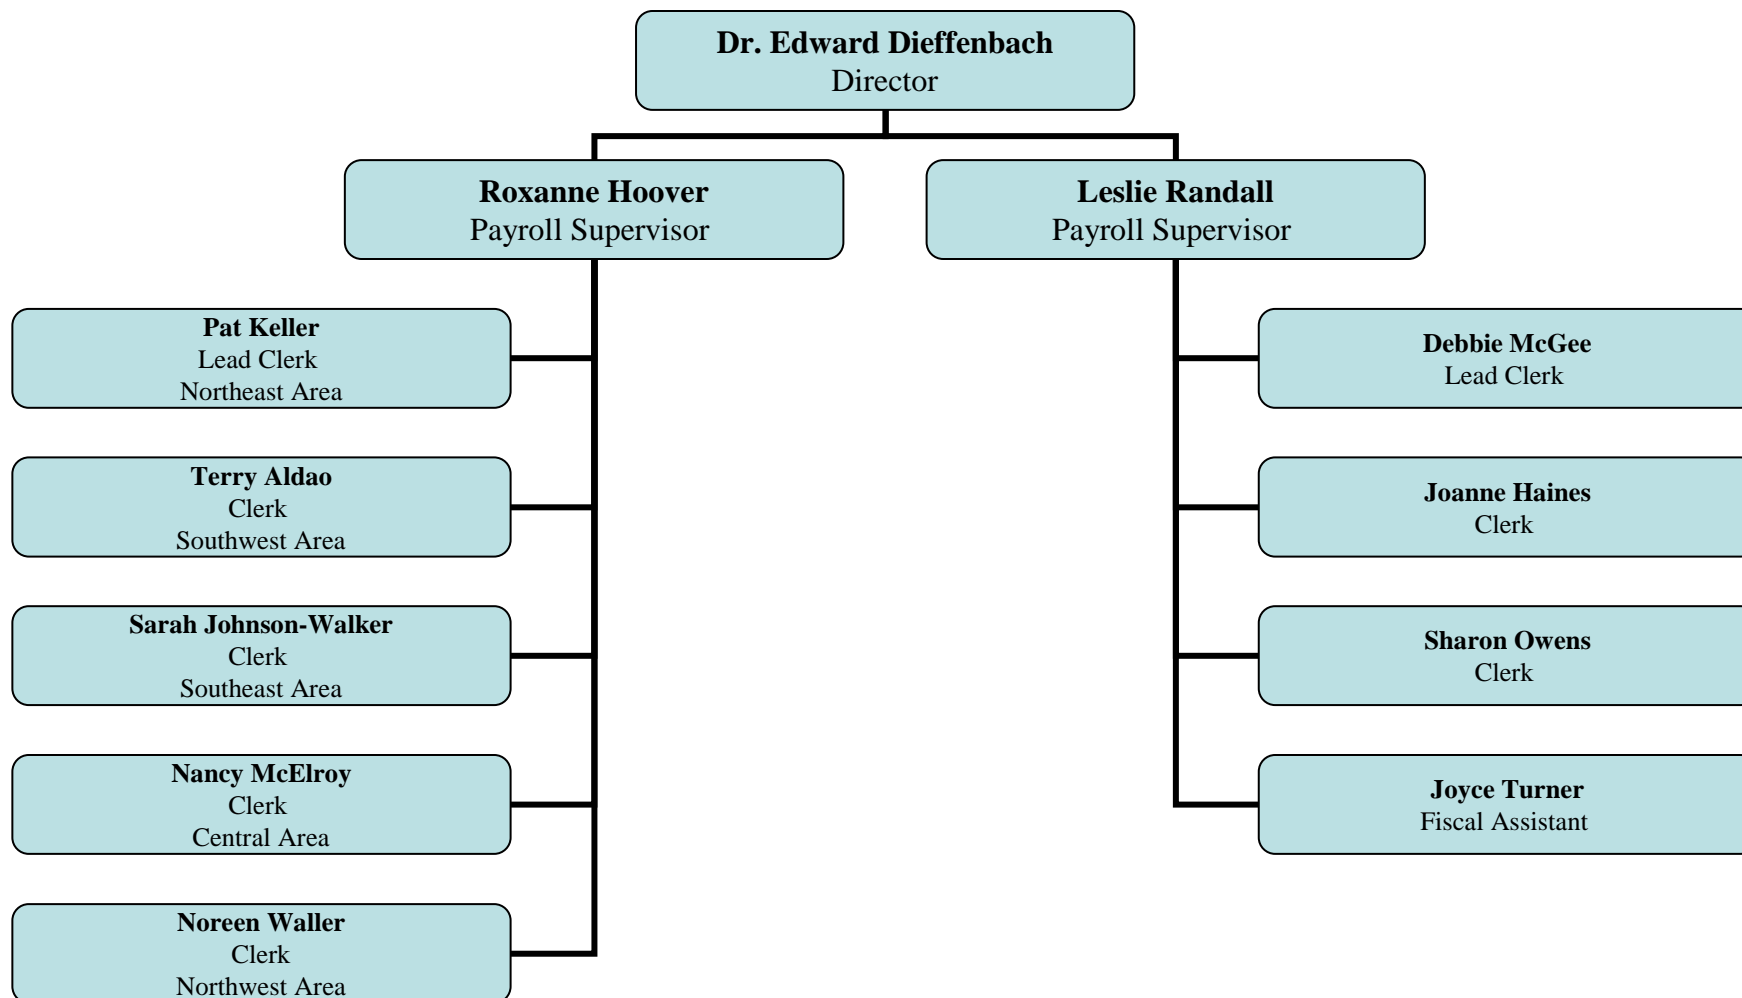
Dr. Edward Dieffenbach
Director

Roxanne Hoover
Payroll Supervisor

Leslie Randall
Payroll Supervisor

Pat Keller
Lead Clerk
Northeast Area

Terry Aldao
Clerk
Southwest Area

Sarah Johnson-Walker
Clerk
Southeast Area

Nancy McElroy
Clerk
Central Area

Noreen Waller
Clerk
Northwest Area

Debbie McGee
Lead Clerk

Joanne Haines
Clerk

Sharon Owens
Clerk

Joyce Turner
Fiscal Assistant